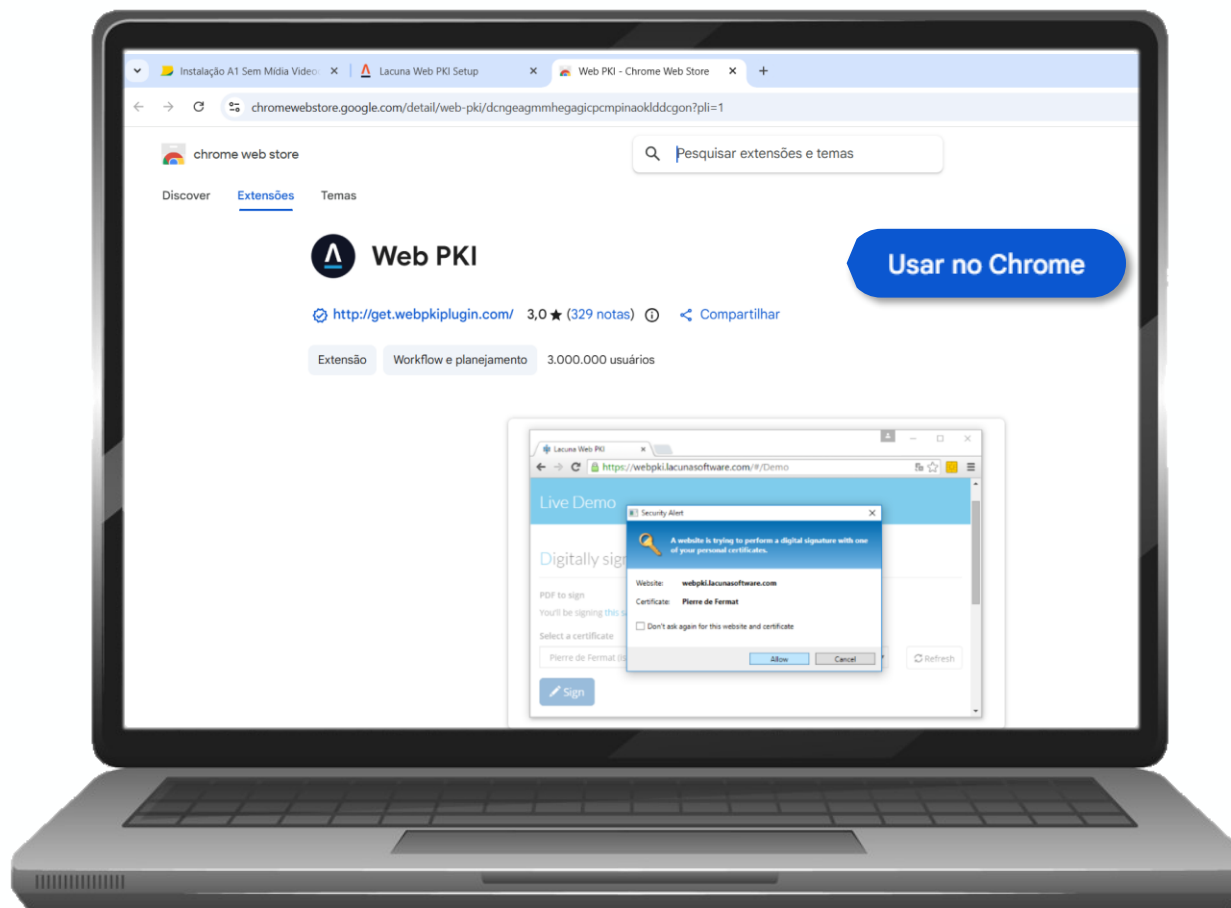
Instalação A1 Sem Mídia Vídeo
Lacuna Web PKI Setup
WebPKI - Chrome Web Store
chromewebstore.google.com/detail/web-pki/dcngeagmmhegagicpcmpinaoklddcgon?pli=1

chrome web store
Pesquisar extensões e temas
Discover Extensões Temas

Web PKI
Usar no Chrome
http://get.webpkiplugin.com/ 3,0 ★ (329 notas) Compartilhar
Extensão Workflow e planejamento 3.000.000 usuários

Lacuna Web PKI
https://webpki.lacunasoftware.com/#/Demo
Live Demo
Digitally sign
PDF to sign
You'll be signing this s
Select a certificate
Pierre de Fermat (is
Refresh
Sign

Security Alert
A website is trying to perform a digital signature with one of your personal certificates.
Website: webpki.lacunasoftware.com
Certificate: Pierre de Fermat
Don't ask again for this website and certificate
Allow Cancel